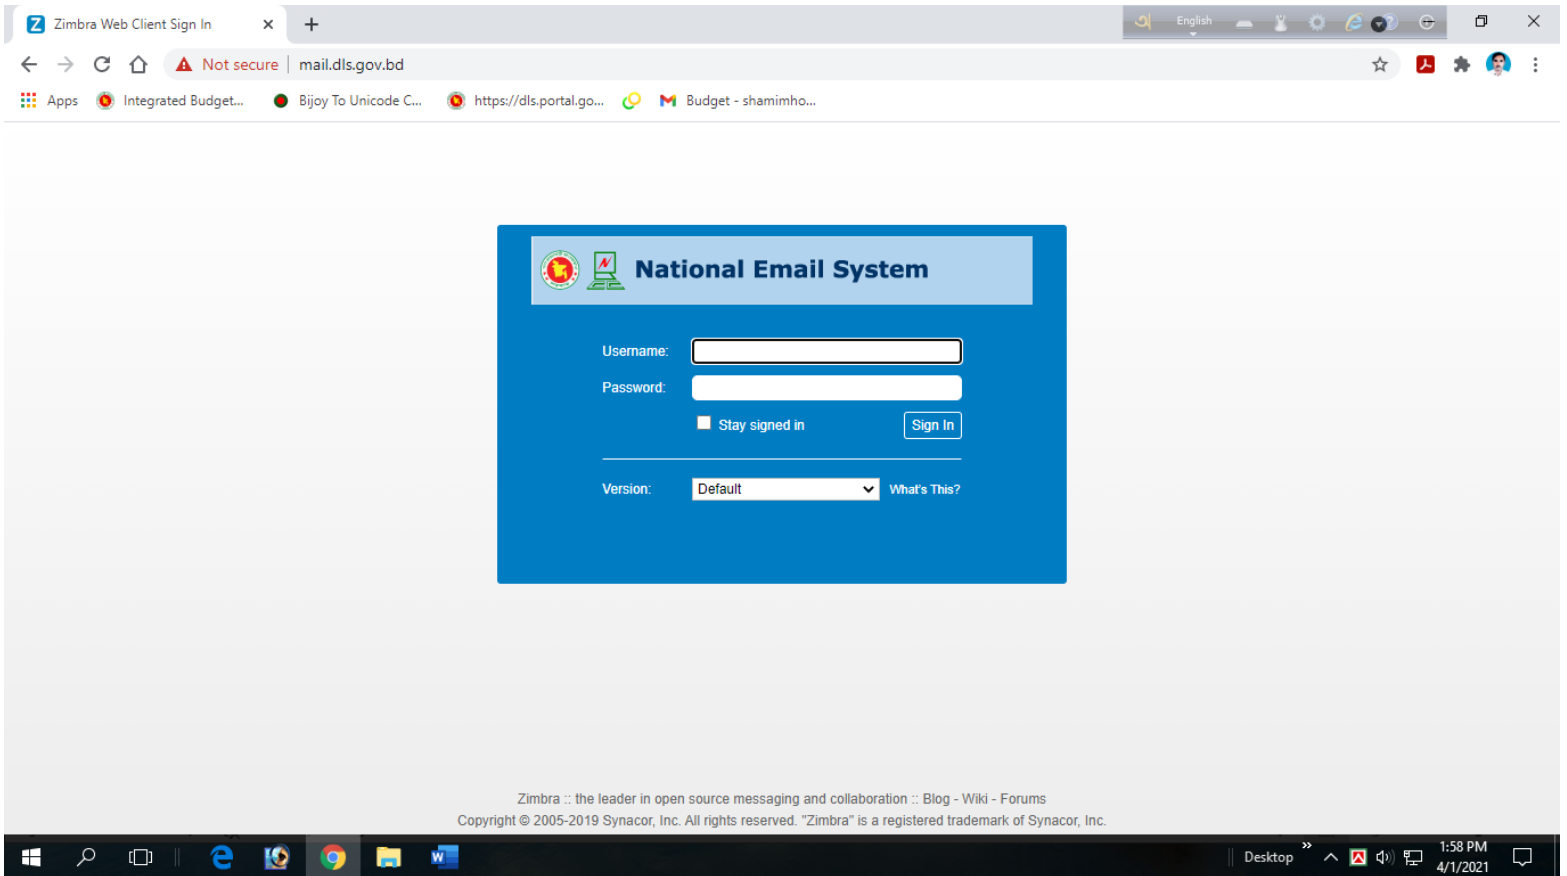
Zimbra Web Client Sign In

English

Not secure | mail.dls.gov.bd

Apps Integrated Budget... Bijoy To Unicode C... https://dls.portal.go... Budget - shamimho...

National Email System

Username:

Password:

Stay signed in

Sign In

Version: Default What's This?

Zimbra :: the leader in open source messaging and collaboration :: Blog - Wiki - Forums
Copyright © 2005-2019 Synacor, Inc. All rights reserved. "Zimbra" is a registered trademark of Synacor, Inc.

Desktop 1:58 PM 4/1/2021